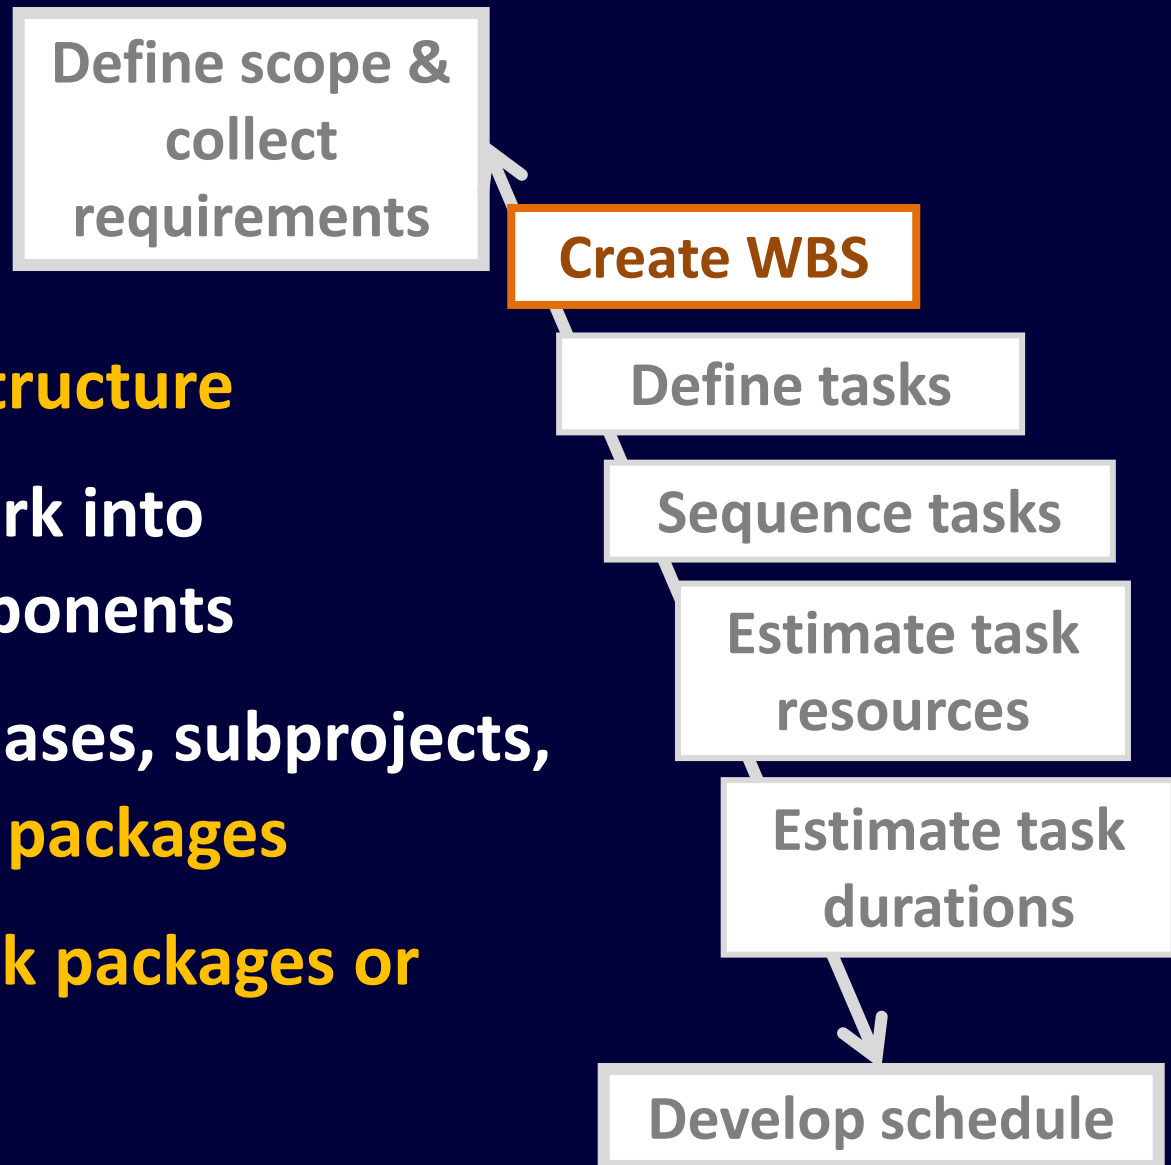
Define scope & collect requirements

Create WBS

tructure

rk into
ponents

ases, subprojects,
packages

k packages or

Define tasks

Sequence tasks

Estimate task resources

Estimate task durations

Develop schedule